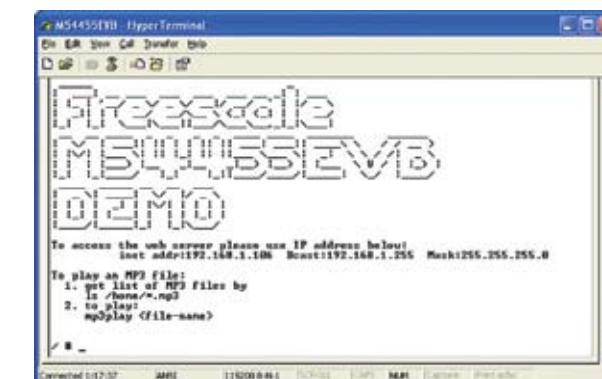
M54455EVB - HyperTerminal
File Edit View Call Transfer Help

Freescale
M54455EVB
DEMO

To access the web server please use IP address below!
inet addr:192.168.1.106 Bcast:192.168.1.255 Mask:255.255.255.0

To play an MP3 file:
1. get list of MP3 files by
ls /home/*.mp3
2. to play:
mp3play <file-name>

/ # _

Connected 1:17:37 ANSI 115200 8-N-1 SCROLL CAPS NUM Capture Print echo